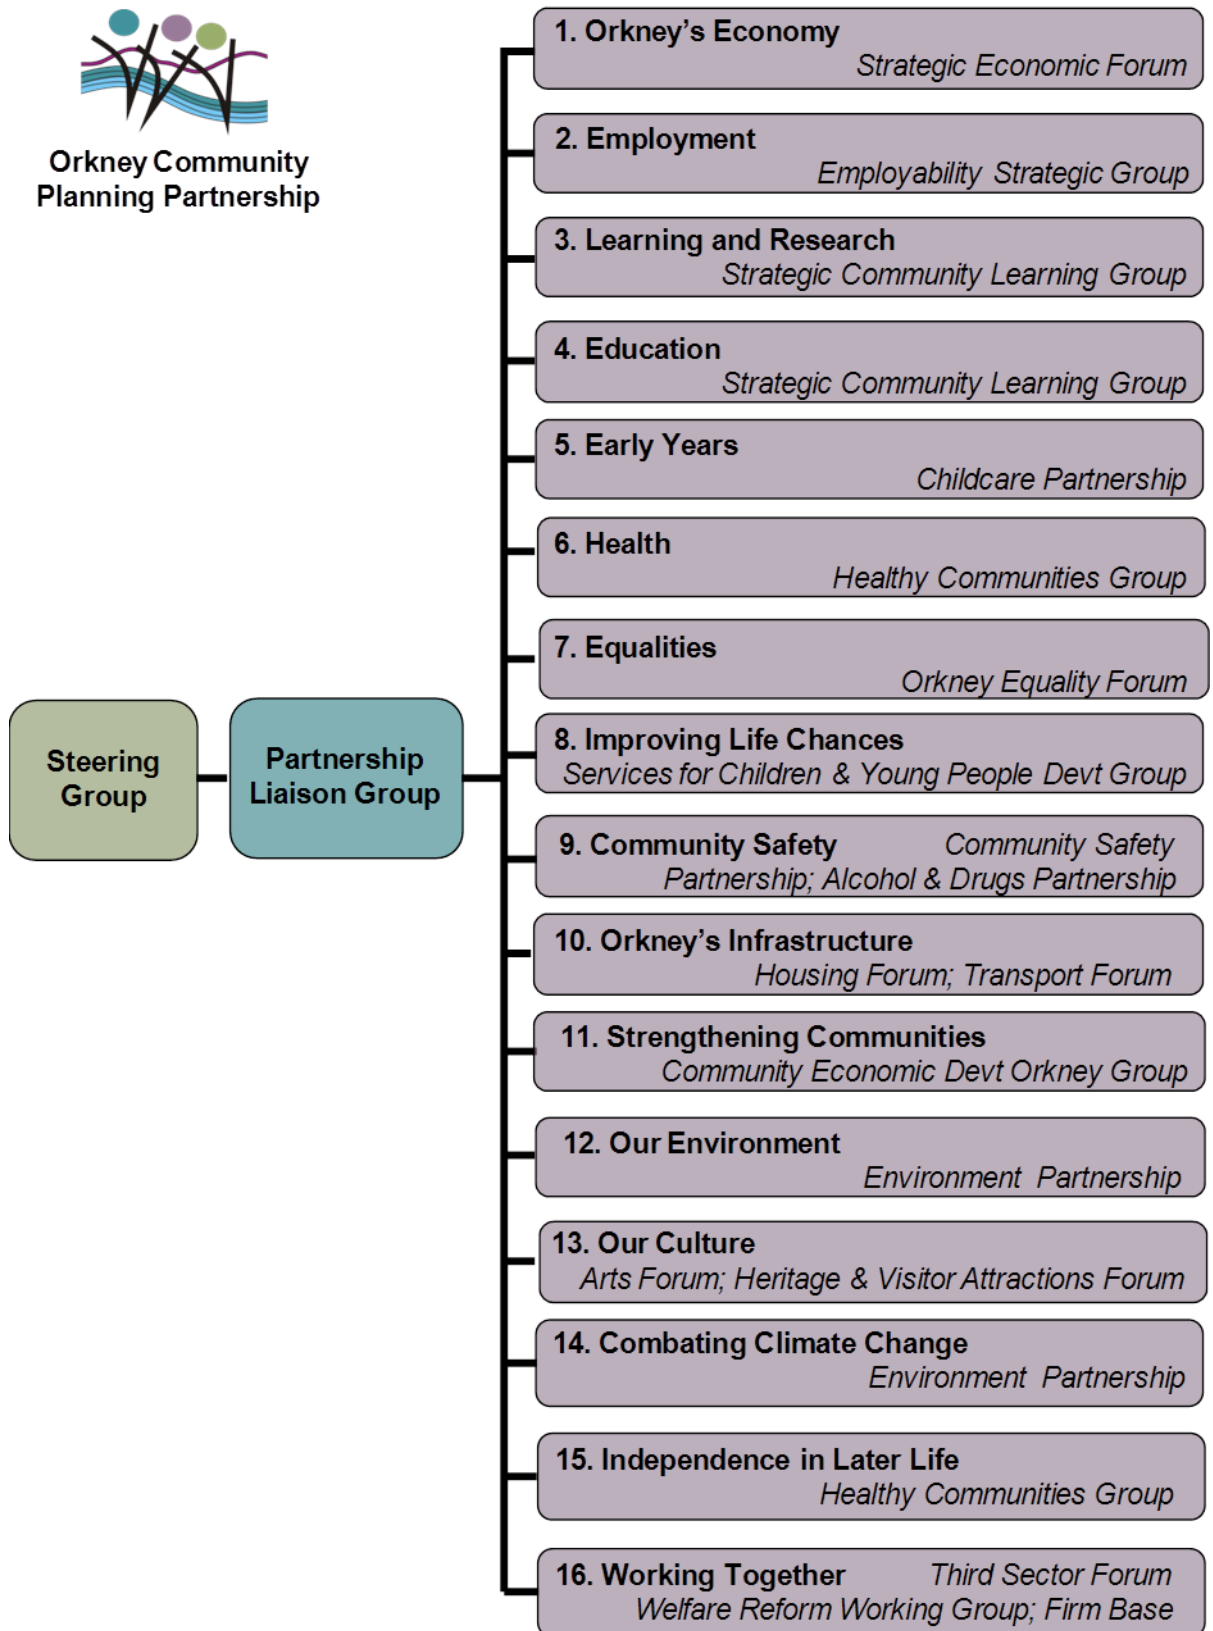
Orkney Community Planning Partnership

Steering Group

Partnership Liaison Group

1. Orkney's Economy
Strategic Economic Forum

2. Employment
Employability Strategic Group

3. Learning and Research
Strategic Community Learning Group

4. Education
Strategic Community Learning Group

5. Early Years
Childcare Partnership

6. Health
Healthy Communities Group

7. Equalities
Orkney Equality Forum

8. Improving Life Chances
Services for Children & Young People Devt Group

9. Community Safety
Community Safety Partnership; Alcohol & Drugs Partnership

10. Orkney's Infrastructure
Housing Forum; Transport Forum

11. Strengthening Communities
Community Economic Devt Orkney Group

12. Our Environment
Environment Partnership

13. Our Culture
Arts Forum; Heritage & Visitor Attractions Forum

14. Combating Climate Change
Environment Partnership

15. Independence in Later Life
Healthy Communities Group

16. Working Together
Third Sector Forum
Welfare Reform Working Group; Firm Base